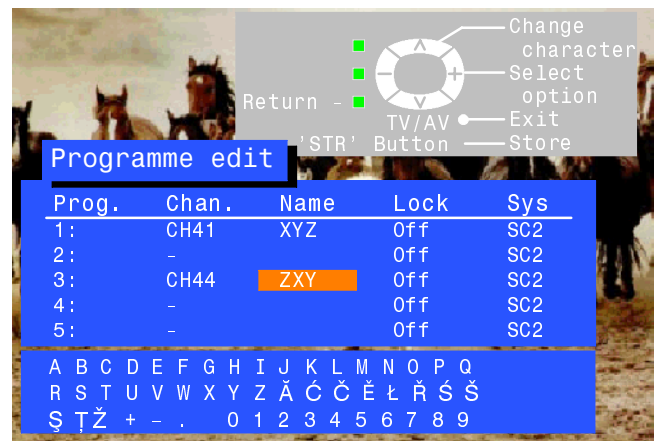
Change character
Select option
Return
TV/AV
Exit
'STR' Button
Store

Programme edit

| Prog. | Chan. | Name | Lock | Sys |
|---|---|---|---|---|
| 1: | CH41 | XYZ | Off | SC2 |
| 2: | - | | Off | SC2 |
| 3: | CH44 | ZXY | Off | SC2 |
| 4: | - | | Off | SC2 |
| 5: | - | | Off | SC2 |

A B C D E F G H I J K L M N O P Q
R S T U V W X Y Z Ă Ć Č Ě Ł Ř Ś Š
Ș Ț Ž + - . 0 1 2 3 4 5 6 7 8 9